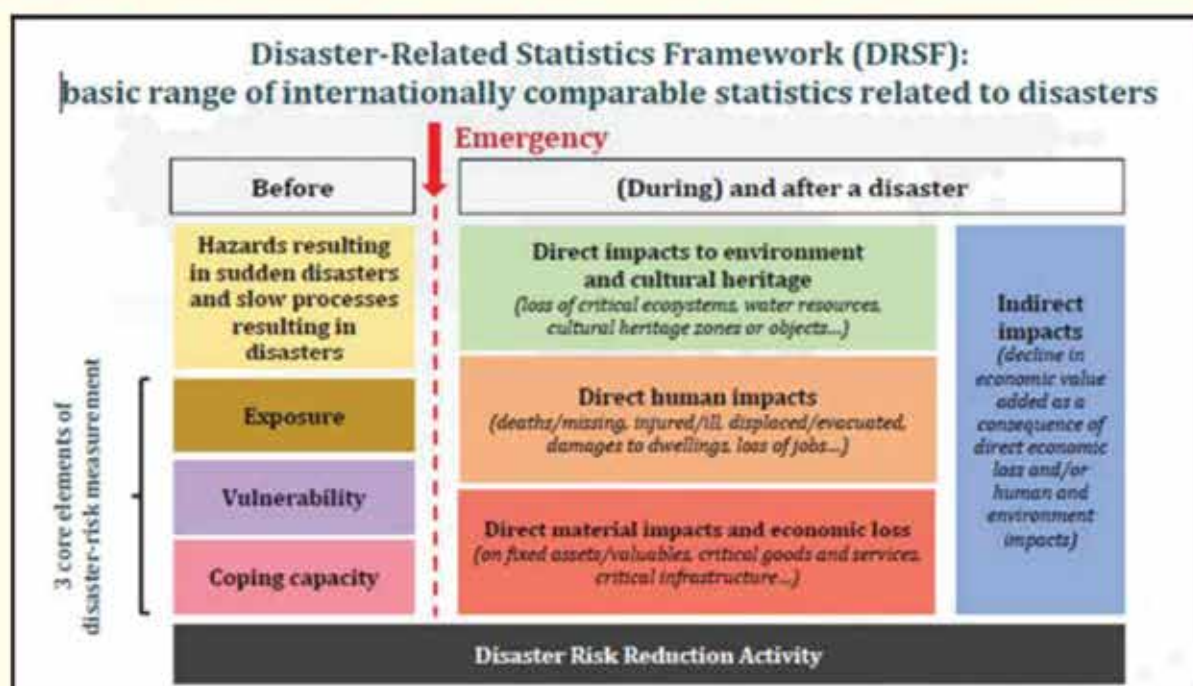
Disaster-Related Statistics Framework (DRSF):
basic range of internationally comparable statistics related to disasters

Emergency

Before

(During) and after a disaster

Hazards resulting in sudden disasters and slow processes resulting in disasters

Exposure

Vulnerability

Coping capacity

3 core elements of disaster-risk measurement

Direct impacts to environment and cultural heritage
(loss of critical ecosystems, water resources, cultural heritage zones or objects...)

Direct human impacts
(deaths/missing, injured/ill, displaced/evacuated, damages to dwellings, loss of jobs...)

Direct material impacts and economic loss
(on fixed assets/valuables, critical goods and services, critical infrastructure...)

Indirect impacts
(decline in economic value added as a consequence of direct economic loss and/or human and environment impacts)

Disaster Risk Reduction Activity